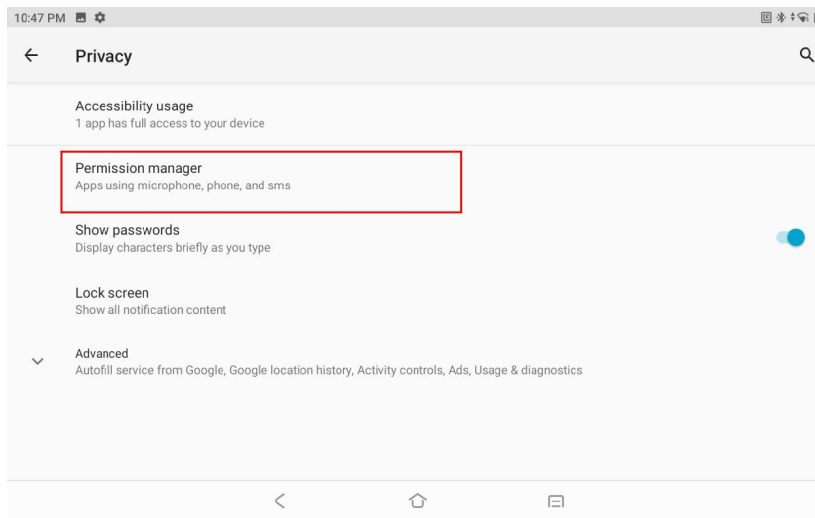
10:47 PM

Privacy

Accessibility usage
1 app has full access to your device

Permission manager
Apps using microphone, phone, and sms

Show passwords
Display characters briefly as you type

Lock screen
Show all notification content

Advanced
Autofill service from Google, Google location history, Activity controls, Ads, Usage & diagnostics